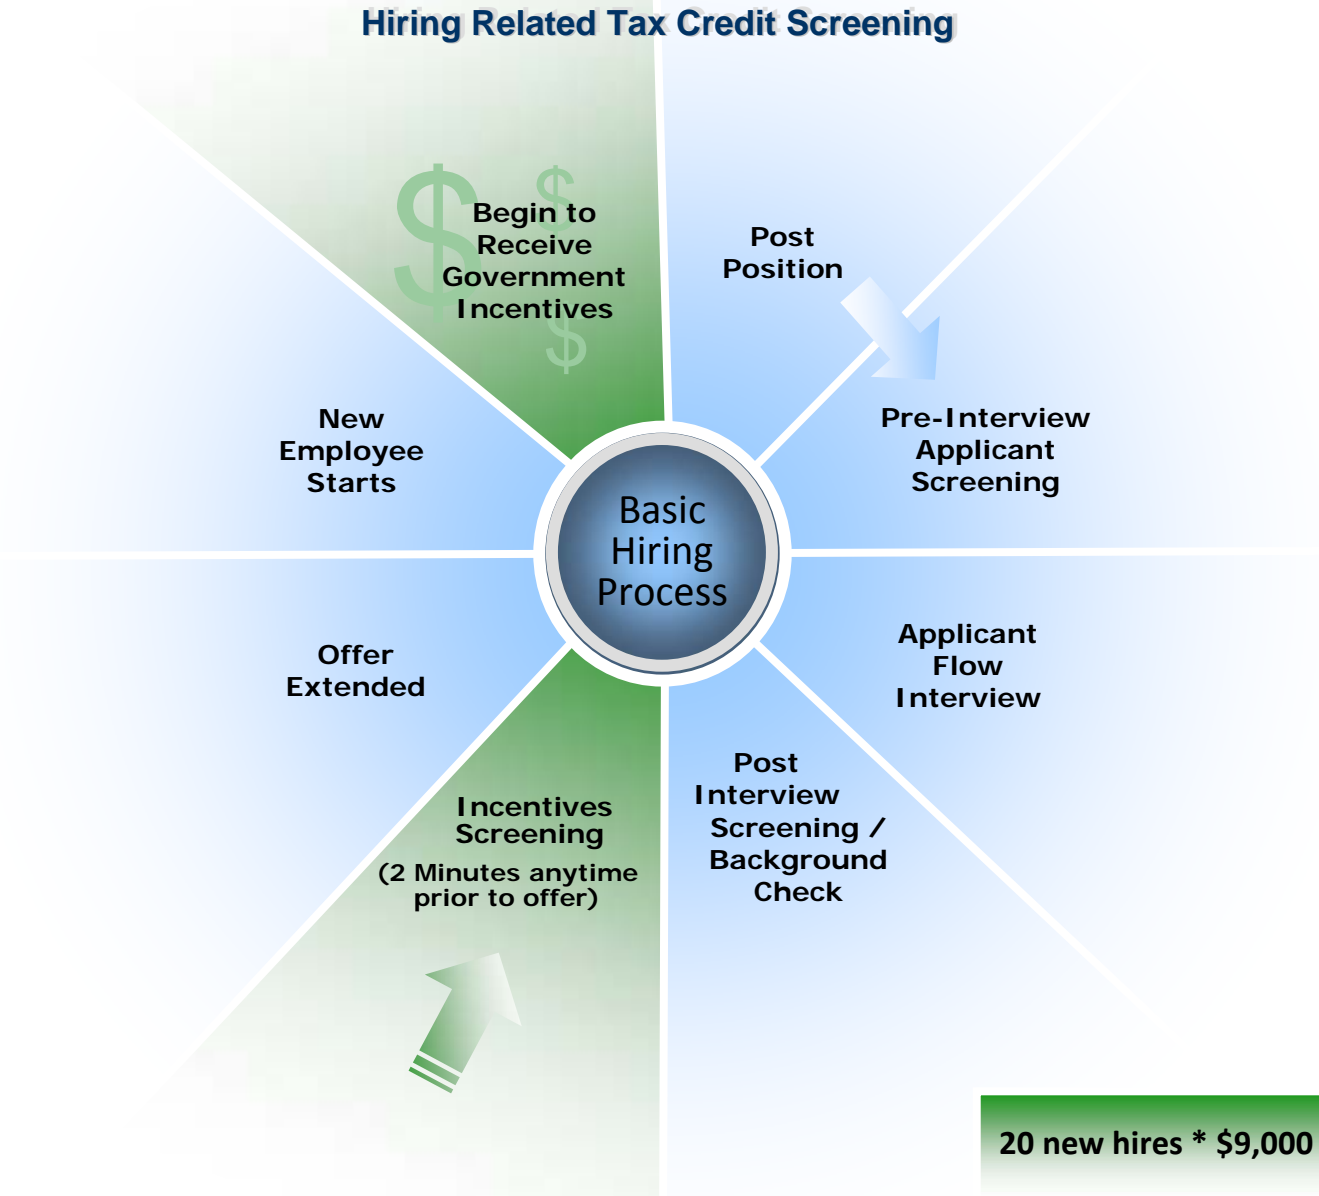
Hiring Related Tax Credit Screening

Basic Hiring Process

Post Position

Pre-Interview Applicant Screening

Applicant Flow Interview

Post Interview Screening / Background Check

Incentives Screening

(2 Minutes anytime prior to offer)

Offer Extended

New Employee Starts

Begin to Receive Government Incentives

20 new hires * $9,000